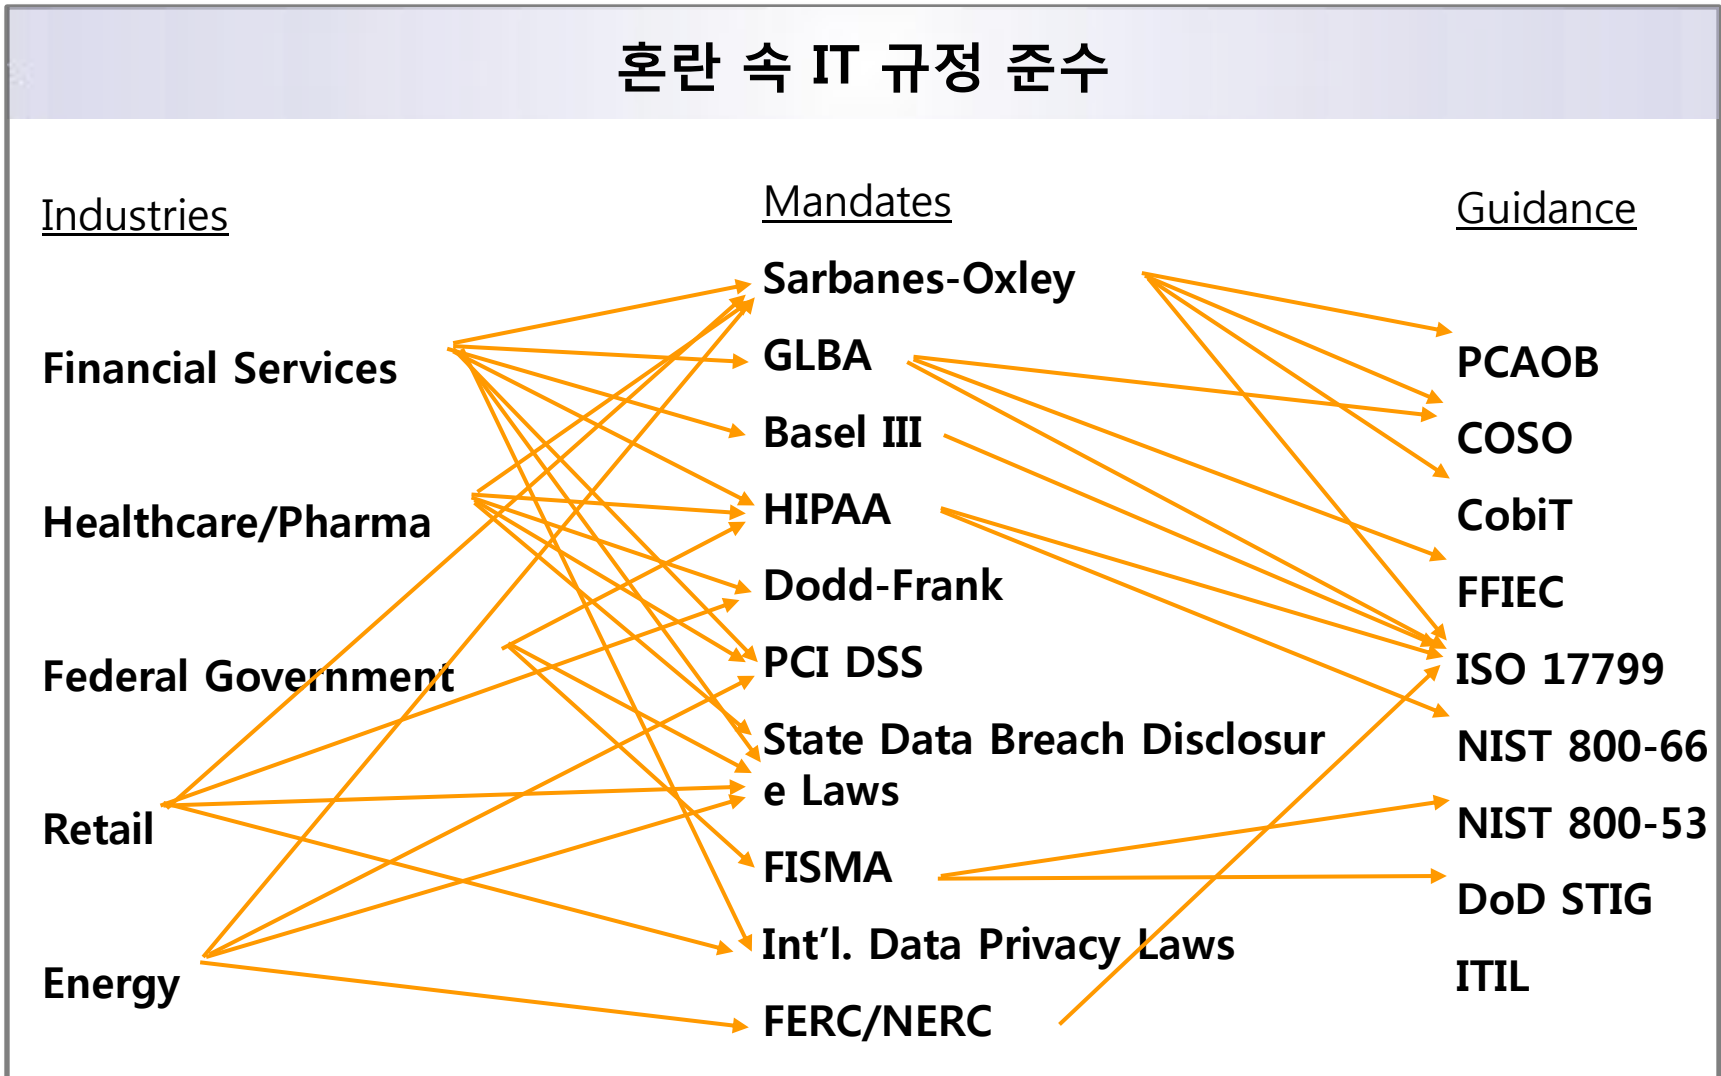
혼란 속 IT 규정 준수

Industries

Financial Services

Healthcare/Pharma

Federal Government

Retail

Energy

Mandates

Sarbanes-Oxley

GLBA

Basel III

HIPAA

Dodd-Frank

PCI DSS

State Data Breach Disclosure Laws

FISMA

Int'l. Data Privacy Laws

FERC/NERC

Guidance

PCAOB

COSO

CobiT

FFIEC

ISO 17799

NIST 800-66

NIST 800-53

DoD STIG

ITIL